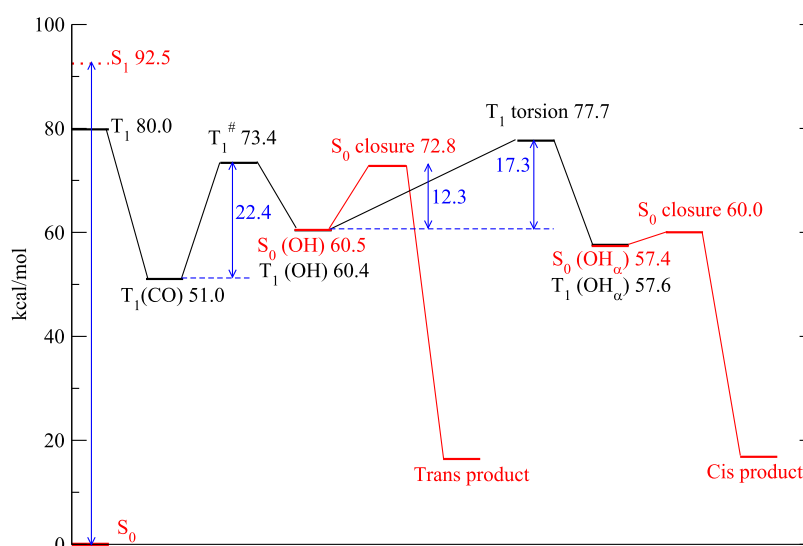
100
80
60
40
20
0
kcal/mol

$S_1$ 92.5
$T_1$ 80.0
$T_1^{\#}$ 73.4
22.4
$T_1$(CO) 51.0
$T_1$ (OH) 60.4
$S_0$ (OH) 60.5
$S_0$ closure 72.8
12.3
$T_1$ torsion 77.7
17.3
$S_0$ (OH$_\alpha$) 57.4
$T_1$ (OH$_\alpha$) 57.6
$S_0$ closure 60.0
Trans product
Cis product
$S_0$